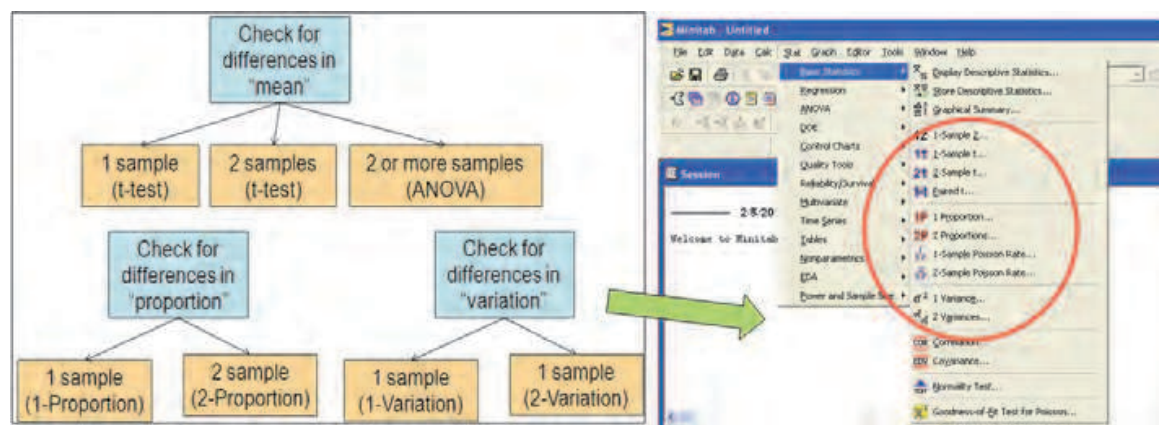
Check for differences in "mean"

1 sample (t-test)

2 samples (t-test)

2 or more samples (ANOVA)

Check for differences in "proportion"

1 sample (1-Proportion)

2 sample (2-Proportion)

Check for differences in "variation"

1 sample (1-Variation)

1 sample (2-Variation)

Minitab - Untitled

File Edit Data Calc Stat Graph Editor Tools Window Help

Session

2/8/20

Welcome to Minitab

Basic Statistics
Regression
ANOVA
DOE
Control Charts
Quality Tools
Reliability/Survival
Multivariate
Time Series
Tables
Nonparametrics
EDA
Power and Sample Size

Display Descriptive Statistics...
Store Descriptive Statistics...
Graphical Summary...
1-Sample Z...
1-Sample t...
2-Sample t...
Paired t...
1 Proportion...
2 Proportions...
1-Sample Poisson Rate...
2-Sample Poisson Rate...
1 Variance...
2 Variances...
Correlation...
Covariance...
Normality Test...
Goodness-of-Fit Test for Poisson...